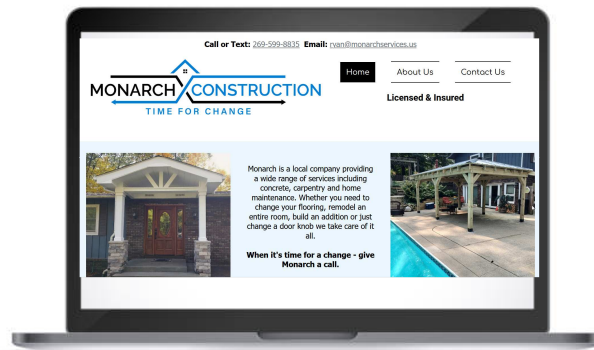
Call or Text: 269-599-8835 Email: ryan@monarchservices.us

MONARCH CONSTRUCTION
TIME FOR CHANGE

Home
About Us
Contact Us

Licensed & Insured

Monarch is a local company providing a wide range of services including concrete, carpentry and home maintenance. Whether you need to change your flooring, remodel an entire room, build an addition or just change a door knob we take care of it all.

When it's time for a change - give Monarch a call.